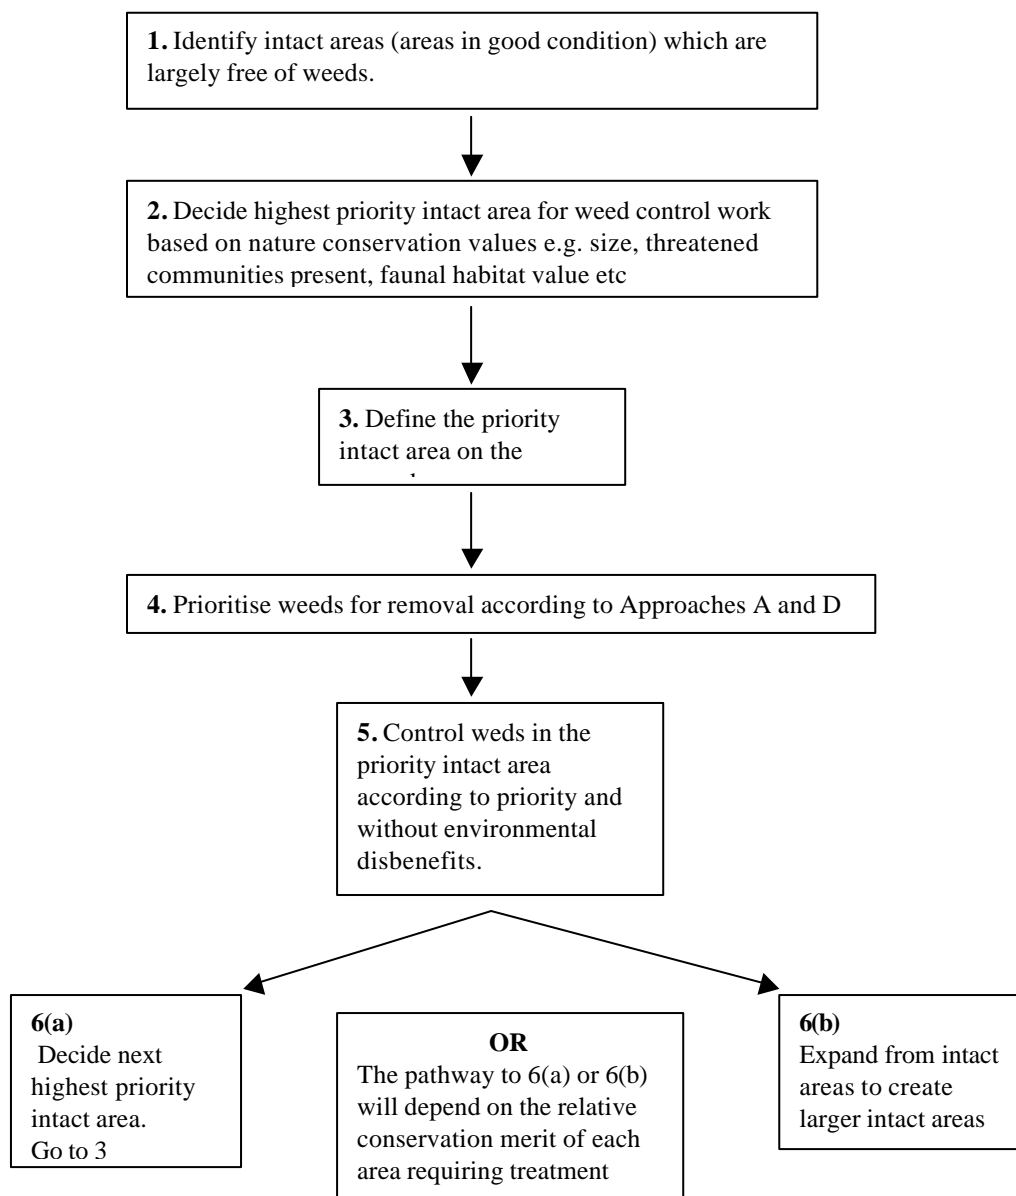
**1.** Identify intact areas (areas in good condition) which are largely free of weeds.

**2.** Decide highest priority intact area for weed control work based on nature conservation values e.g. size, threatened communities present, faunal habitat value etc

**3.** Define the priority intact area on the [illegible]

**4.** Prioritise weeds for removal according to Approaches A and D

**5.** Control weds in the priority intact area according to priority and without environmental disbenefits.

**6(a)**
Decide next highest priority intact area.
Go to 3

**OR**
The pathway to 6(a) or 6(b) will depend on the relative conservation merit of each area requiring treatment

**6(b)**
Expand from intact areas to create larger intact areas